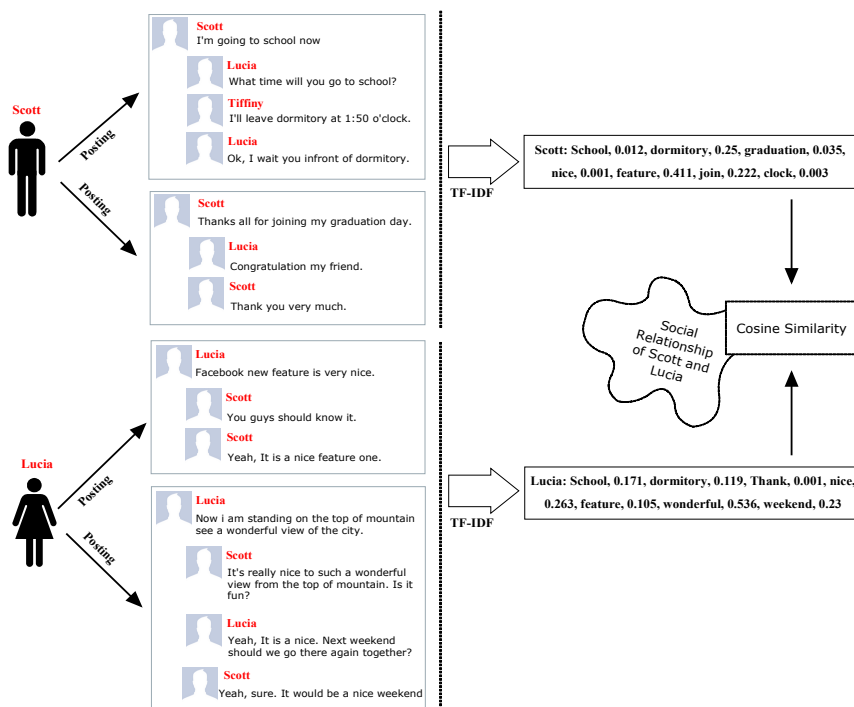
Scott

Posting

Posting

Scott
I'm going to school now

Lucia
What time will you go to school?

Tiffiny
I'll leave dormitory at 1:50 o'clock.

Lucia
Ok, I wait you infront of dormitory.

Scott
Thanks all for joining my graduation day.

Lucia
Congratulation my friend.

Scott
Thank you very much.

TF-IDF

Scott: School, 0.012, dormitory, 0.25, graduation, 0.035, nice, 0.001, feature, 0.411, join, 0.222, clock, 0.003

Social Relationship of Scott and Lucia

Cosine Similarity

Lucia

Posting

Posting

Lucia
Facebook new feature is very nice.

Scott
You guys should know it.

Scott
Yeah, It is a nice feature one.

Lucia
Now i am standing on the top of mountain see a wonderful view of the city.

Scott
It's really nice to such a wonderful view from the top of mountain. Is it fun?

Lucia
Yeah, It is a nice. Next weekend should we go there again together?

Scott
Yeah, sure. It would be a nice weekend

TF-IDF

Lucia: School, 0.171, dormitory, 0.119, Thank, 0.001, nice, 0.263, feature, 0.105, wonderful, 0.536, weekend, 0.23